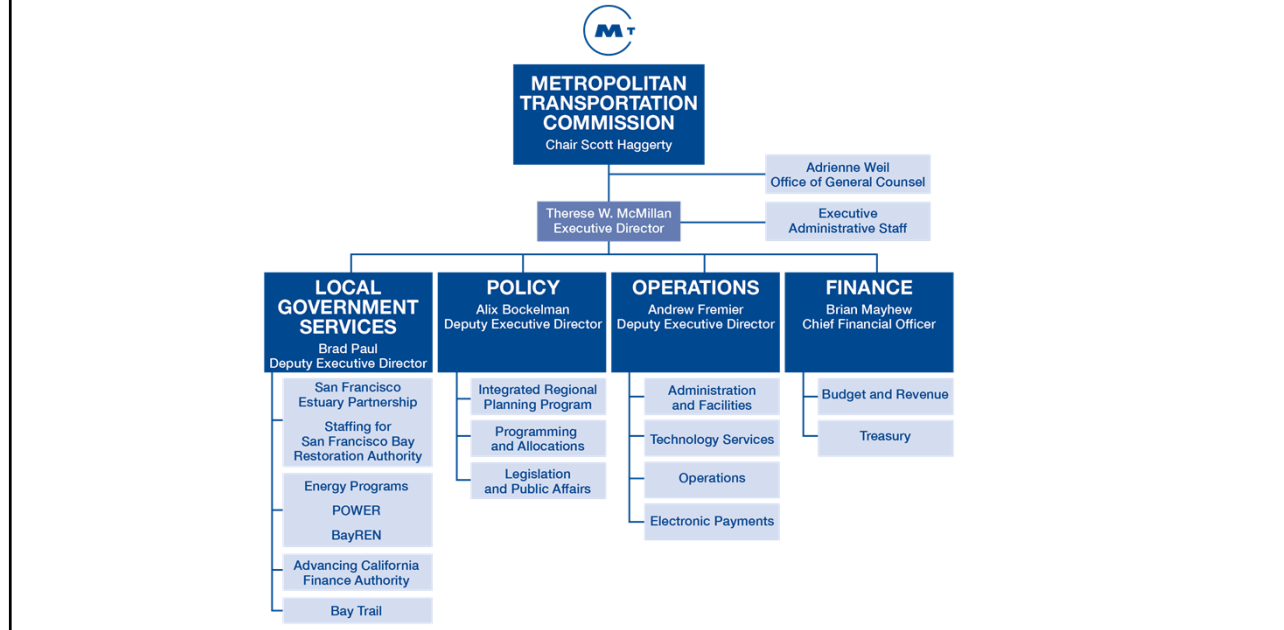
MT

METROPOLITAN TRANSPORTATION COMMISSION
Chair Scott Haggerty

Adrienne Weil
Office of General Counsel

Therese W. McMillan
Executive Director

Executive
Administrative Staff

LOCAL GOVERNMENT SERVICES
Brad Paul
Deputy Executive Director

San Francisco
Estuary Partnership

Staffing for
San Francisco Bay
Restoration Authority

Energy Programs
POWER
BayREN

Advancing California
Finance Authority

Bay Trail

POLICY
Alix Bockelman
Deputy Executive Director

Integrated Regional
Planning Program

Programming
and Allocations

Legislation
and Public Affairs

OPERATIONS
Andrew Fremier
Deputy Executive Director

Administration
and Facilities

Technology Services

Operations

Electronic Payments

FINANCE
Brian Mayhew
Chief Financial Officer

Budget and Revenue

Treasury